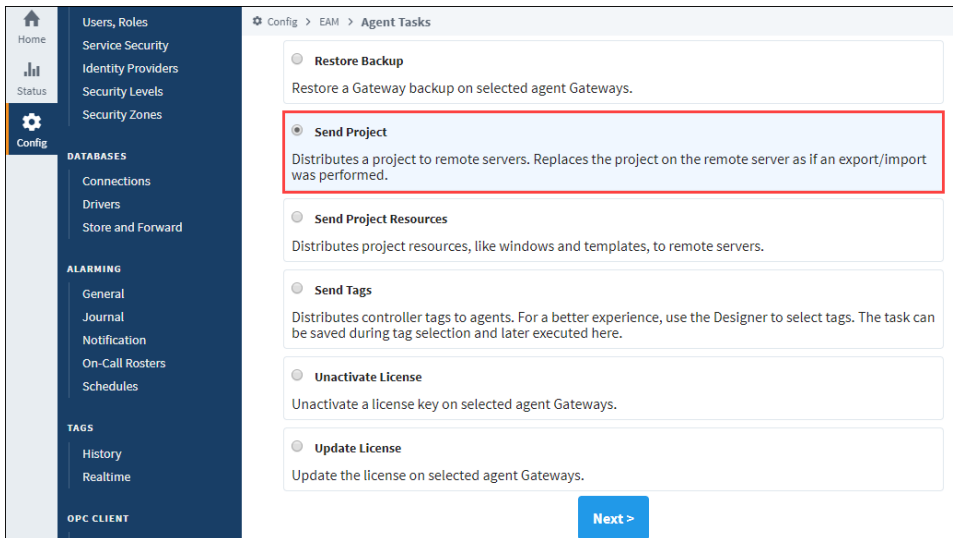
Home
Status
Config

Users, Roles
Service Security
Identity Providers
Security Levels
Security Zones

DATABASES
Connections
Drivers
Store and Forward

ALARMING
General
Journal
Notification
On-Call Rosters
Schedules

TAGS
History
Realtime

OPC CLIENT

Config > EAM > Agent Tasks

Restore Backup
Restore a Gateway backup on selected agent Gateways.

Send Project
Distributes a project to remote servers. Replaces the project on the remote server as if an export/import was performed.

Send Project Resources
Distributes project resources, like windows and templates, to remote servers.

Send Tags
Distributes controller tags to agents. For a better experience, use the Designer to select tags. The task can be saved during tag selection and later executed here.

Unactivate License
Unactivate a license key on selected agent Gateways.

Update License
Update the license on selected agent Gateways.

Next >